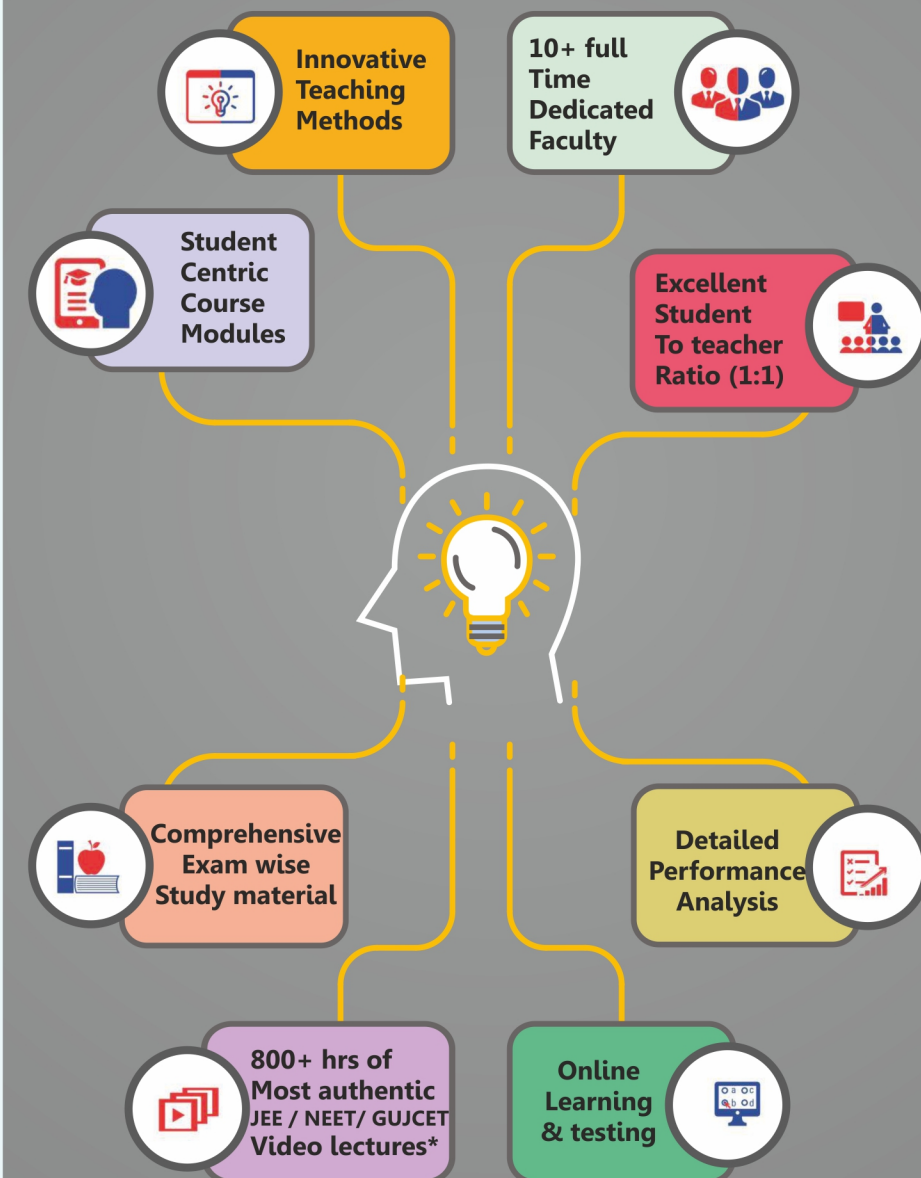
Innovative Teaching Methods

10+ full Time Dedicated Faculty

Student Centric Course Modules

Excellent Student To teacher Ratio (1:1)

Comprehensive Exam wise Study material

Detailed Performance Analysis

800+ hrs of Most authentic JEE / NEET/ GUJCET Video lectures*

Online Learning & testing